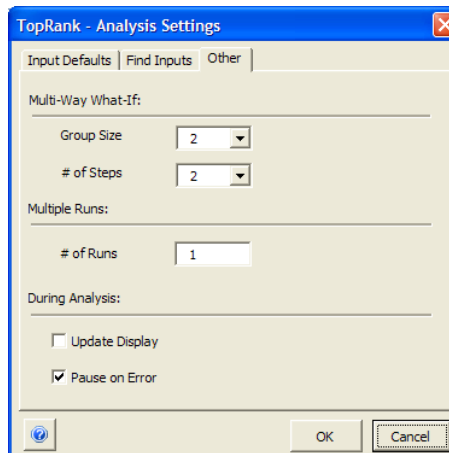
TopRank - Analysis Settings

Input Defaults | Find Inputs | Other

Multi-Way What-If:

Group Size 2

# of Steps 2

Multiple Runs:

# of Runs 1

During Analysis:

☐ Update Display

☑ Pause on Error

OK Cancel